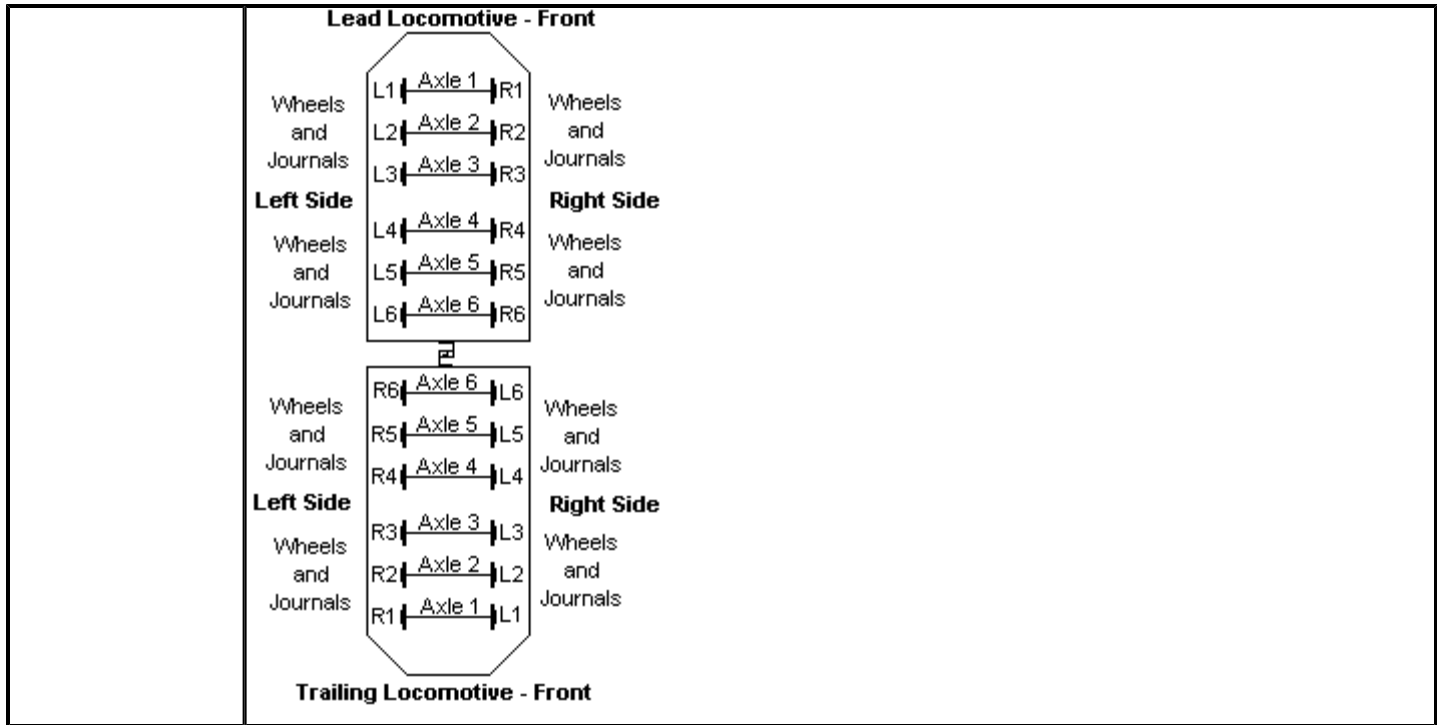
Lead Locomotive - Front

Wheels and Journals

L1 Axle 1 R1
L2 Axle 2 R2
L3 Axle 3 R3

Wheels and Journals

Left Side

Right Side

Wheels and Journals

L4 Axle 4 R4
L5 Axle 5 R5
L6 Axle 6 R6

Wheels and Journals

Wheels and Journals

R6 Axle 6 L6
R5 Axle 5 L5
R4 Axle 4 L4

Wheels and Journals

Left Side

Right Side

Wheels and Journals

R3 Axle 3 L3
R2 Axle 2 L2
R1 Axle 1 L1

Wheels and Journals

Trailing Locomotive - Front